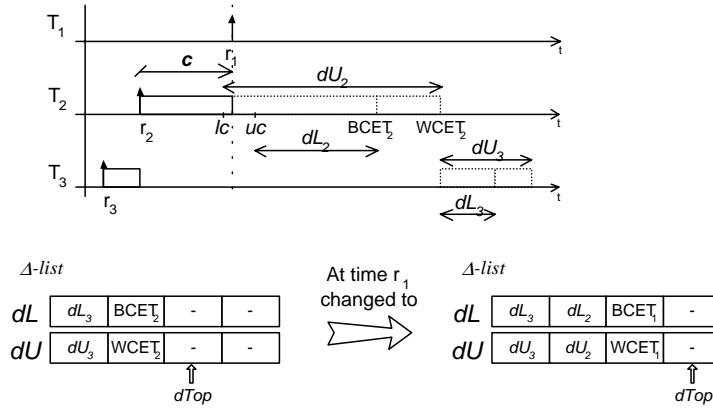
$T_1$

$r_1$

t

*c*

$dU_2$

$T_2$

$r_2$

*lc*

*uc*

$BCET_2$

$WCET_2$

$dL_2$

$dU_3$

$T_3$

$r_3$

$dL_3$

t

*Δ-list*

| $dL$ | $dL_3$ | $BCET_2$ | - | - |
|---|---|---|---|---|
| $dU$ | $dU_3$ | $WCET_2$ | - | - |

*dTop*

At time $r_1$ changed to

*Δ-list*

| $dL$ | $dL_3$ | $dL_2$ | $BCET_1$ | - |
|---|---|---|---|---|
| $dU$ | $dU_3$ | $dU_2$ | $WCET_1$ | - |

*dTop*